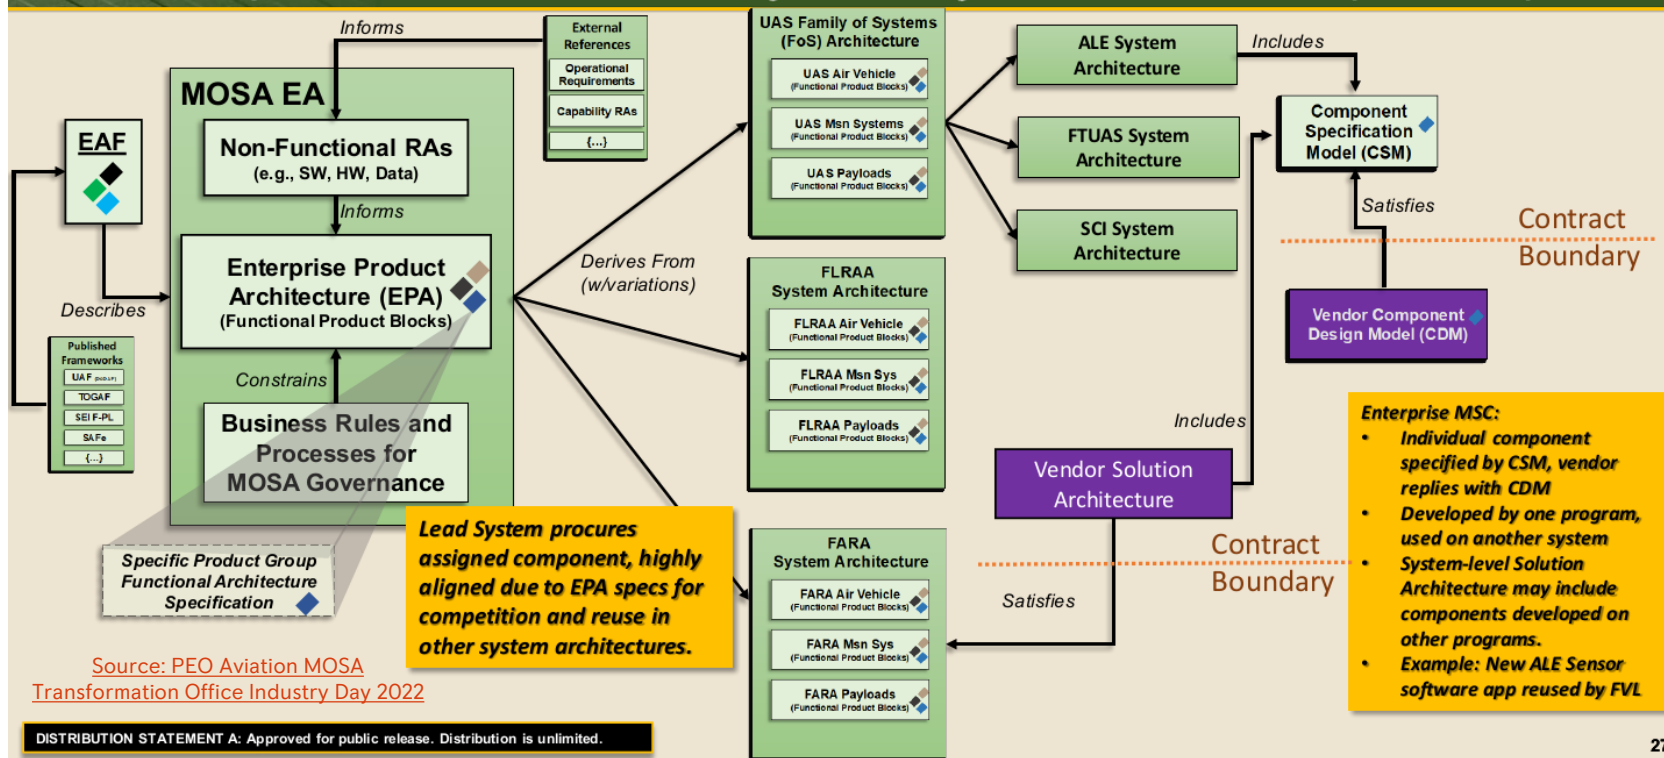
Informs

External References
Operational Requirements
Capability RAs
{...}

MOSA EA

EAF

Non-Functional RAs
(e.g., SW, HW, Data)

Informs

Enterprise Product Architecture (EPA)
(Functional Product Blocks)

Describes

Published Frameworks
UAF
TOGAF
SEI F-PL
SAFe
{...}

Constrains

Business Rules and Processes for MOSA Governance

Specific Product Group Functional Architecture Specification

Derives From (w/variations)

UAS Family of Systems (FoS) Architecture
UAS Air Vehicle (Functional Product Blocks)
UAS Msn Systems (Functional Product Blocks)
UAS Payloads (Functional Product Blocks)

FLRAA System Architecture
FLRAA Air Vehicle (Functional Product Blocks)
FLRAA Msn Sys (Functional Product Blocks)
FLRAA Payloads (Functional Product Blocks)

FARA System Architecture
FARA Air Vehicle (Functional Product Blocks)
FARA Msn Sys (Functional Product Blocks)
FARA Payloads (Functional Product Blocks)

ALE System Architecture

Includes

FTUAS System Architecture

SCI System Architecture

Component Specification Model (CSM)

Satisfies

Contract Boundary

Vendor Component Design Model (CDM)

Includes

Vendor Solution Architecture

Contract Boundary

Satisfies

Lead System procures assigned component, highly aligned due to EPA specs for competition and reuse in other system architectures.

Enterprise MSC:
• Individual component specified by CSM, vendor replies with CDM
• Developed by one program, used on another system
• System-level Solution Architecture may include components developed on other programs.
• Example: New ALE Sensor software app reused by FVL

Source: PEO Aviation MOSA Transformation Office Industry Day 2022

DISTRIBUTION STATEMENT A: Approved for public release. Distribution is unlimited.

27